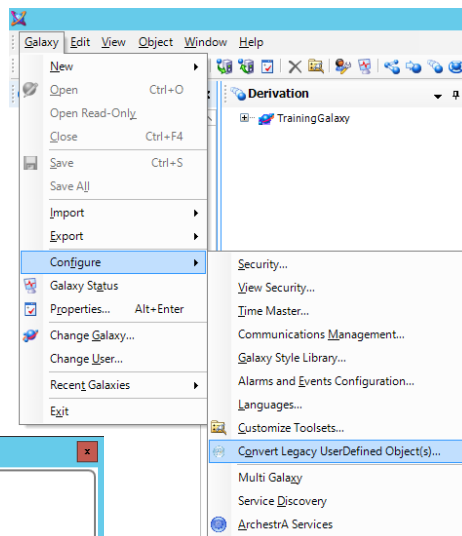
Galaxy Edit View Object Window Help

New
Open Ctrl+O
Open Read-Only
Close Ctrl+F4
Save Ctrl+S
Save All
Import
Export
Configure
Galaxy Status
Properties... Alt+Enter
Change Galaxy...
Change User...
Recent Galaxies
Exit

Derivation
TrainingGalaxy

Security...
View Security...
Time Master...
Communications Management...
Galaxy Style Library...
Alarms and Events Configuration...
Languages...
Customize Toolsets...
Convert Legacy UserDefined Object(s)...
Multi Galaxy
Service Discovery
ArchestrA Services